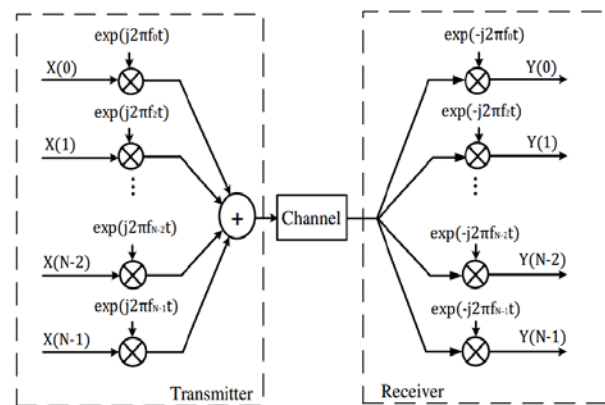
$\exp(j2\pi f_0 t)$

X(0)

$\exp(j2\pi f_1 t)$

X(1)

$\exp(j2\pi f_{N-2} t)$

X(N-2)

$\exp(j2\pi f_{N-1} t)$

X(N-1)

+

Channel

Transmitter

$\exp(-j2\pi f_0 t)$

Y(0)

$\exp(-j2\pi f_1 t)$

Y(1)

$\exp(-j2\pi f_{N-2} t)$

Y(N-2)

$\exp(-j2\pi f_{N-1} t)$

Y(N-1)

Receiver